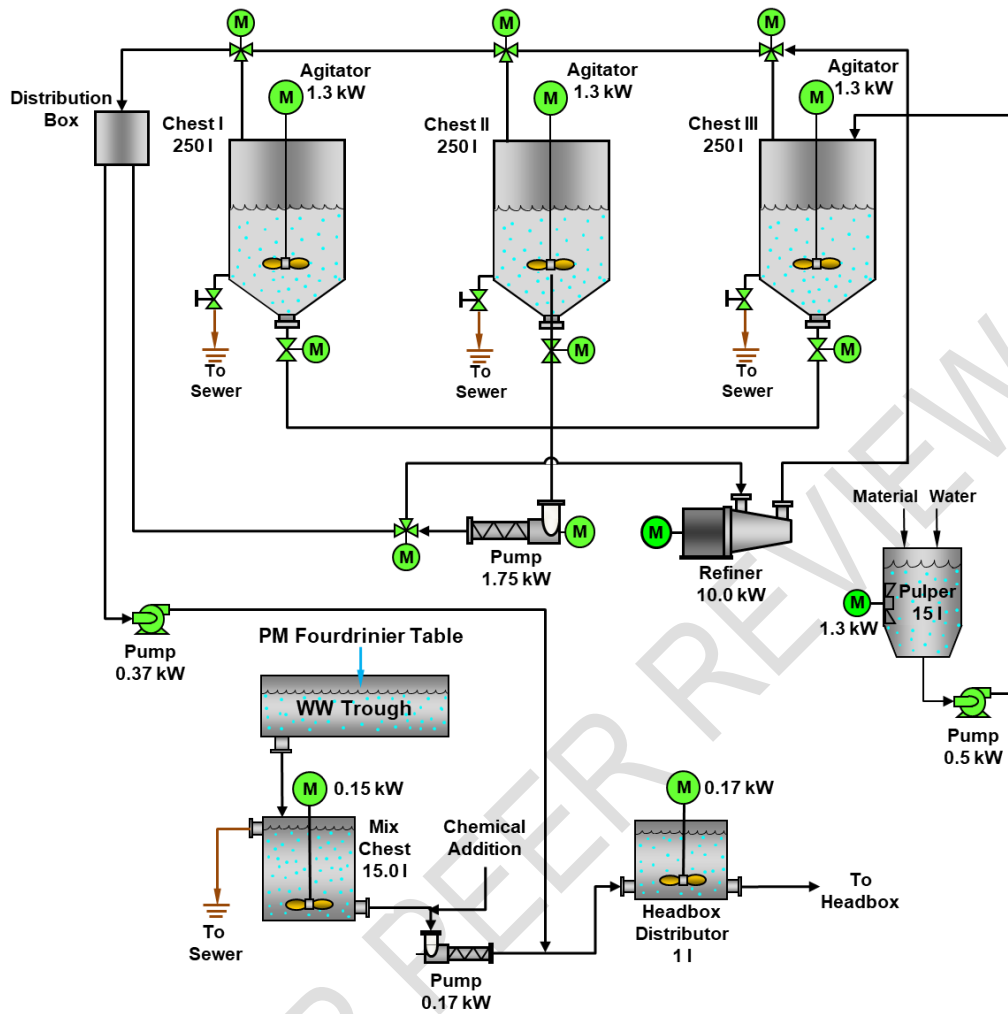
M
M
M
Agitator 1.3 kW
M
Agitator 1.3 kW
M
Agitator 1.3 kW
M
Distribution Box
Chest I 250 l
Chest II 250 l
Chest III 250 l
M
M
M
To Sewer
To Sewer
To Sewer
Material
Water
M
M
M
Pump 1.75 kW
Refiner 10.0 kW
M
Pulper 15 l
1.3 kW
Pump 0.37 kW
PM Fourdrinier Table
WW Trough
Pump 0.5 kW
M
0.15 kW
M
0.17 kW
Mix Chest 15.0 l
Chemical Addition
To Sewer
Headbox Distributor 1 l
To Headbox
Pump 0.17 kW
PEER REVIEW